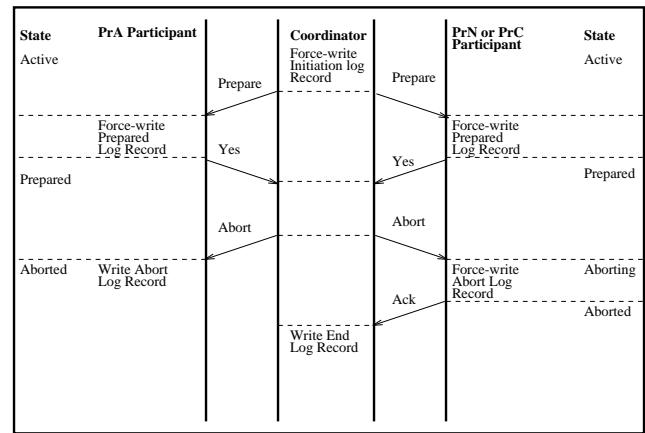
State

PrA Participant

Coordinator

PrN or PrC Participant

State

Active

Force-write Initiation log Record

Active

Prepare

Prepare

Force-write Prepared Log Record

Force-write Prepared Log Record

Yes

Yes

Prepared

Prepared

Abort

Abort

Aborted

Write Abort Log Record

Force-write Abort Log Record

Aborting

Ack

Aborted

Write End Log Record